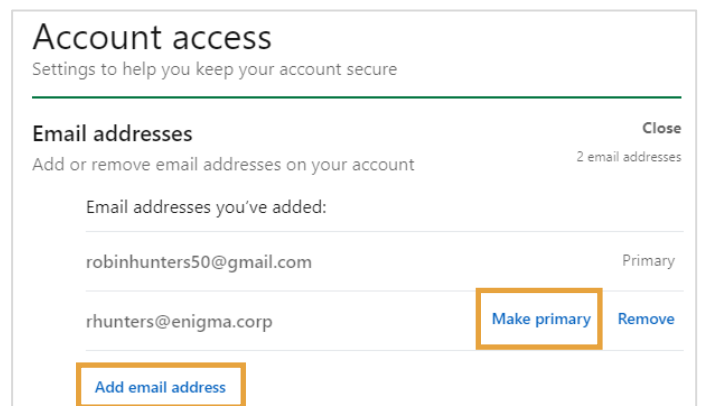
Account access
Settings to help you keep your account secure

Email addresses
Close
Add or remove email addresses on your account
2 email addresses

Email addresses you've added:

robinhunters50@gmail.com
Primary

rhunters@enigma.corp
Make primary
Remove

Add email address